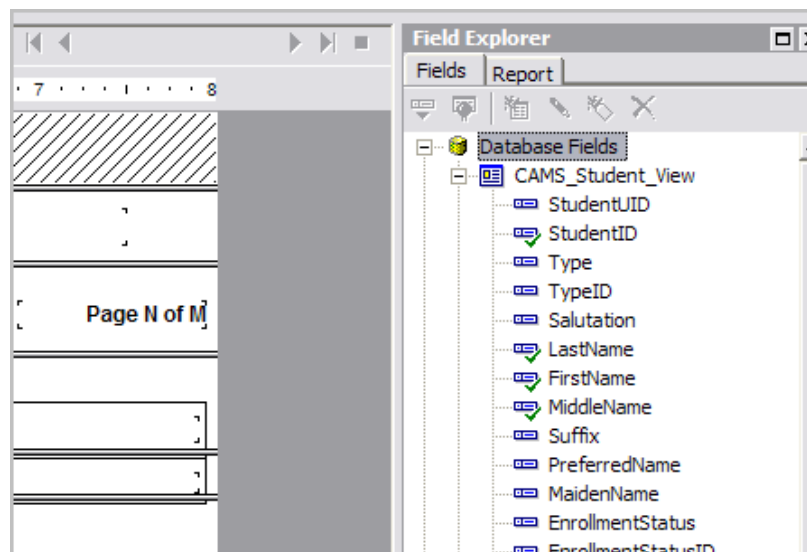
7 8

Page N of M

Field Explorer

Fields Report

Database Fields

CAMS_Student_View

StudentUID

StudentID

Type

TypeID

Salutation

LastName

FirstName

MiddleName

Suffix

PreferredName

MaidenName

EnrollmentStatus

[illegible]